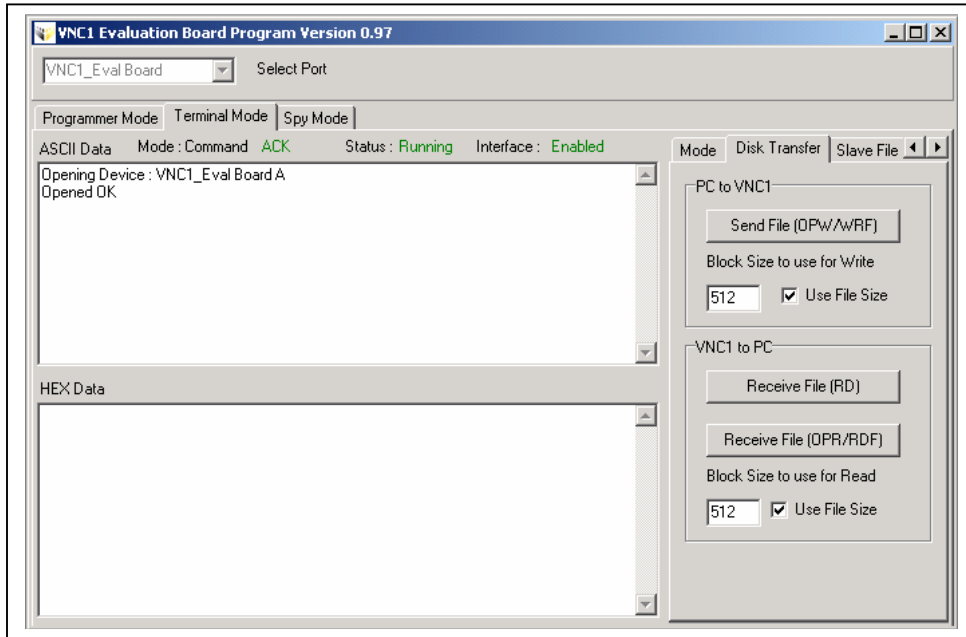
VNC1 Evaluation Board Program Version 0.97

VNC1_Eval Board

Select Port

Programmer Mode | Terminal Mode | Spy Mode

ASCII Data   Mode : Command ACK   Status : Running   Interface : Enabled

Opening Device : VNC1_Eval Board A
Opened OK

HEX Data

Mode | Disk Transfer | Slave File

PC to VNC1

Send File (OPW/WRF)

Block Size to use for Write

512 Use File Size

VNC1 to PC

Receive File (RD)

Receive File (OPR/RDF)

Block Size to use for Read

512 Use File Size